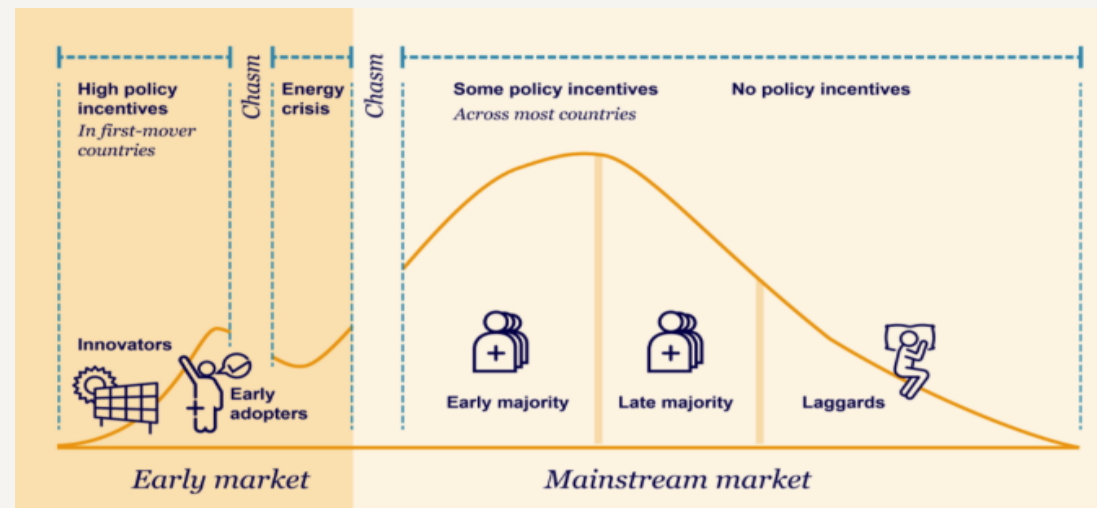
High policy incentives
In first-mover countries

Chasm

Energy crisis

Chasm

Some policy incentives
Across most countries

No policy incentives

Innovators

Early adopters

Early majority

Late majority

Laggards

Early market

Mainstream market